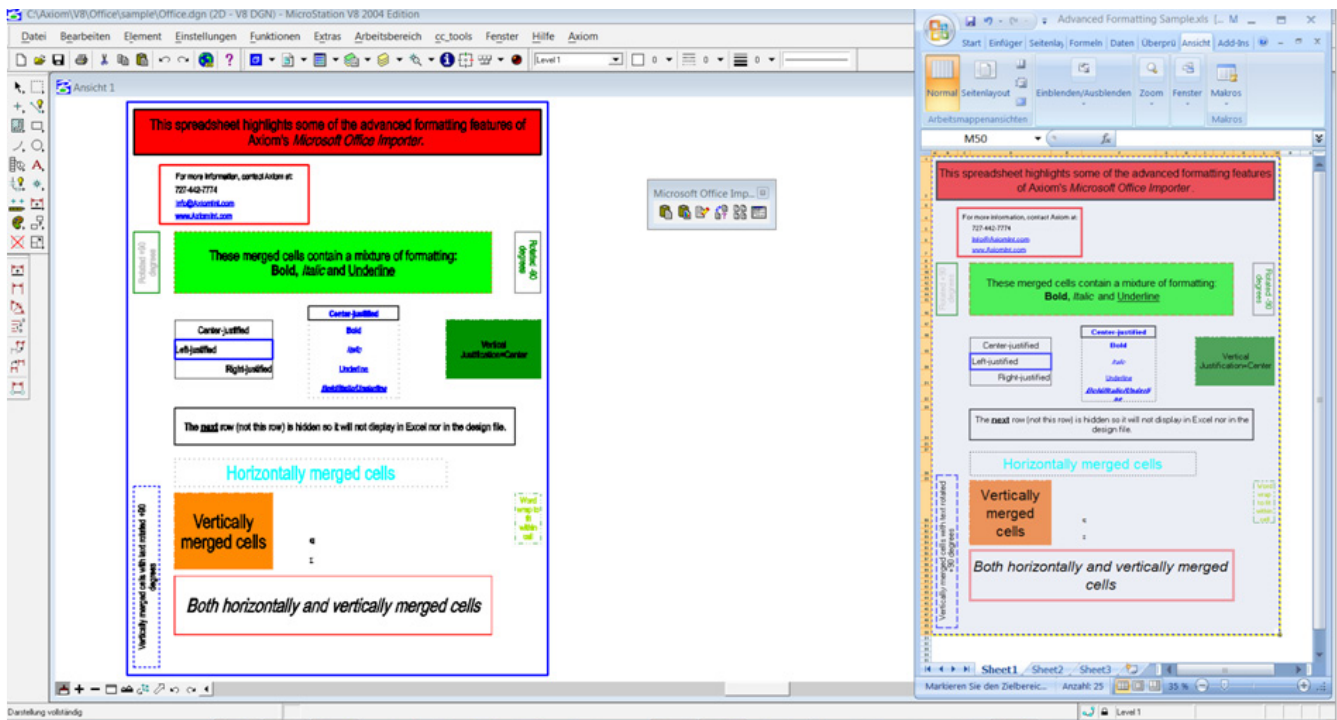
C:\Axiom\V8\Office\sample\Office.dgn (2D - V8 DGN) - MicroStation V8 2004 Edition

Datei Bearbeiten Element Einstellungen Funktionen Extras Arbeitsbereich cc_tools Fenster Hilfe Axiom

Level 1

Ansicht 1

This spreadsheet highlights some of the advanced formatting features of Axiom's *Microsoft Office Importer*.

For more information, contact Axiom at:
727-442-7774
info@Axiomint.com
www.Axiomint.com

These merged cells contain a mixture of formatting: **Bold**, *Italic* and Underline

Rotated -90 degrees

Rotated 90 degrees

Center-justified
Left-justified
Right-justified

Center-justified
Bold
Italic
Underline
Bold/Italic/Underline

Vertical Justification=Center

The next row (not this row) is hidden so it will not display in Excel nor in the design file.

Horizontally merged cells

Vertically merged cells with text rotated +90 degrees

Vertically merged cells

Word wrap text within cell

Both horizontally and vertically merged cells

Microsoft Office Imp...

Advanced Formatting Sample.xls [... M

Start Einfüger Seitenla Formeln Daten Überprü Ansicht Add-Ins

Normal Seitenlayout Einblenden/Ausblenden Zoom Fenster Makros
Arbeitsmappenansichten Makros

M50

This spreadsheet highlights some of the advanced formatting features of Axiom's *Microsoft Office Importer*.

For more information, contact Axiom at:
727-442-7774
info@Axiomint.com
www.Axiomint.com

These merged cells contain a mixture of formatting: **Bold**, *Italic* and Underline

Rotated -90 degrees

Rotated 90 degrees

Center-justified
Left-justified
Right-justified

Center-justified
Bold
Italic
Underline
Bold/Italic/Underline

Vertical Justification=Center

The next row (not this row) is hidden so it will not display in Excel nor in the design file.

Horizontally merged cells

Vertically merged cells with text rotated +90 degrees

Vertically merged cells

Word wrap text within cell

Both horizontally and vertically merged cells

Sheet1 Sheet2 Sheet3

Markieren Sie den Zielbereic... Anzahl: 25 35 %

Darstellung vollständig

Level 1